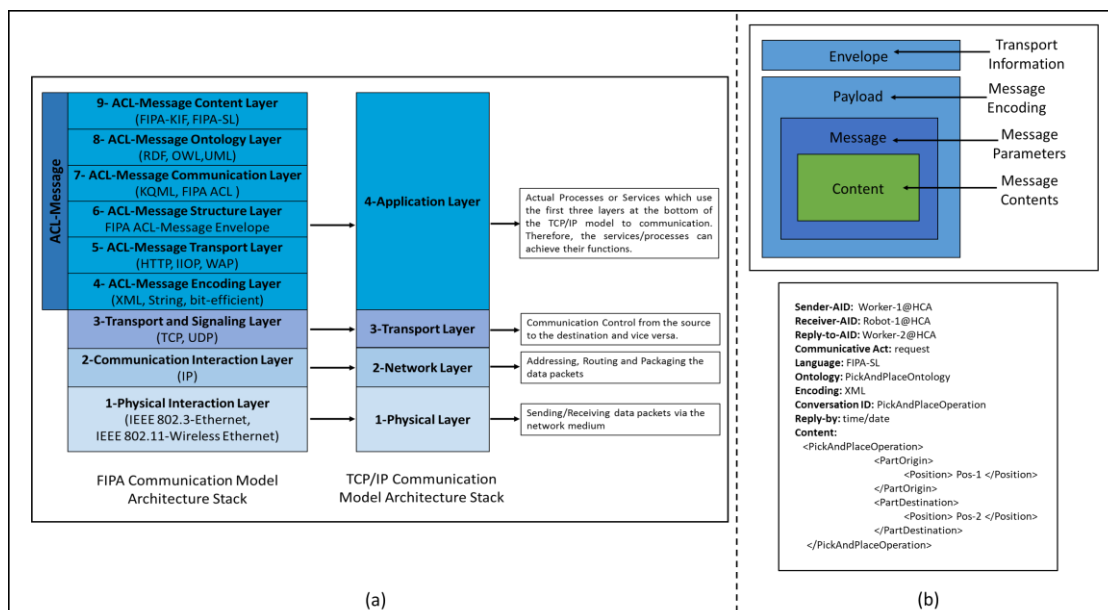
ACL-Message

9- ACL-Message Content Layer
(FIPA-KIF, FIPA-SL)

8- ACL-Message Ontology Layer
(RDF, OWL,UML)

7- ACL-Message Communication Layer
(KQML, FIPA ACL )

6- ACL-Message Structure Layer
FIPA ACL-Message Envelope

5- ACL-Message Transport Layer
(HTTP, IIOP, WAP)

4- ACL-Message Encoding Layer
(XML, String, bit-efficient)

3-Transport and Signaling Layer
(TCP, UDP)

2-Communication Interaction Layer
(IP)

1-Physical Interaction Layer
(IEEE 802.3-Ethernet, IEEE 802.11-Wireless Ethernet)

4-Application Layer

3-Transport Layer

2-Network Layer

1-Physical Layer

Actual Processes or Services which use the first three layers at the bottom of the TCP/IP model to communication. Therefore, the services/processes can achieve their functions.

Communication Control from the source to the destination and vice versa.

Addressing, Routing and Packaging the data packets

Sending/Receiving data packets via the network medium

FIPA Communication Model Architecture Stack

TCP/IP Communication Model Architecture Stack

(a)

Envelope

Transport Information

Payload

Message Encoding

Message

Message Parameters

Content

Message Contents

**Sender-AID:** Worker-1@HCA
**Receiver-AID:** Robot-1@HCA
**Reply-to-AID:** Worker-2@HCA
**Communicative Act:** request
**Language:** FIPA-SL
**Ontology:** PickAndPlaceOntology
**Encoding:** XML
**Conversation ID:** PickAndPlaceOperation
**Reply-by:** time/date
**Content:**
<PickAndPlaceOperation>
<PartOrigin>
<Position> Pos-1 </Position>
</PartOrigin>
<PartDestination>
<Position> Pos-2 </Position>
</PartDestination>
</PickAndPlaceOperation>

(b)